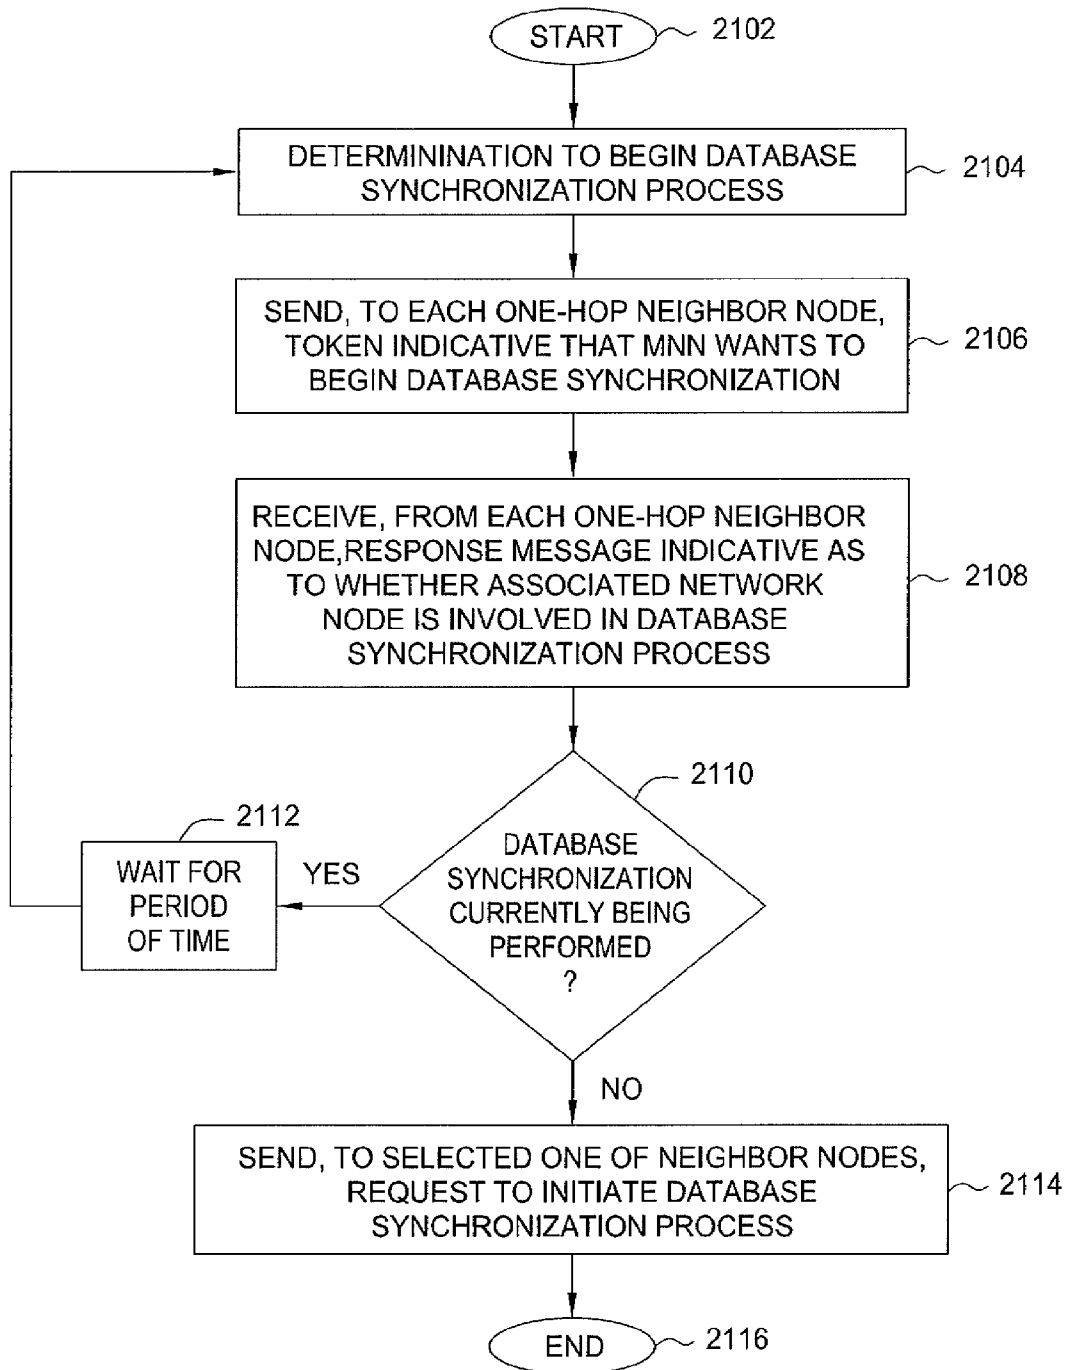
START 2102

DETERMININATION TO BEGIN DATABASE SYNCHRONIZATION PROCESS 2104

SEND, TO EACH ONE-HOP NEIGHBOR NODE, TOKEN INDICATIVE THAT MNN WANTS TO BEGIN DATABASE SYNCHRONIZATION 2106

RECEIVE, FROM EACH ONE-HOP NEIGHBOR NODE,RESPONSE MESSAGE INDICATIVE AS TO WHETHER ASSOCIATED NETWORK NODE IS INVOLVED IN DATABASE SYNCHRONIZATION PROCESS 2108

2110

DATABASE SYNCHRONIZATION CURRENTLY BEING PERFORMED ?

YES

2112

WAIT FOR PERIOD OF TIME

NO

SEND, TO SELECTED ONE OF NEIGHBOR NODES, REQUEST TO INITIATE DATABASE SYNCHRONIZATION PROCESS 2114

END 2116